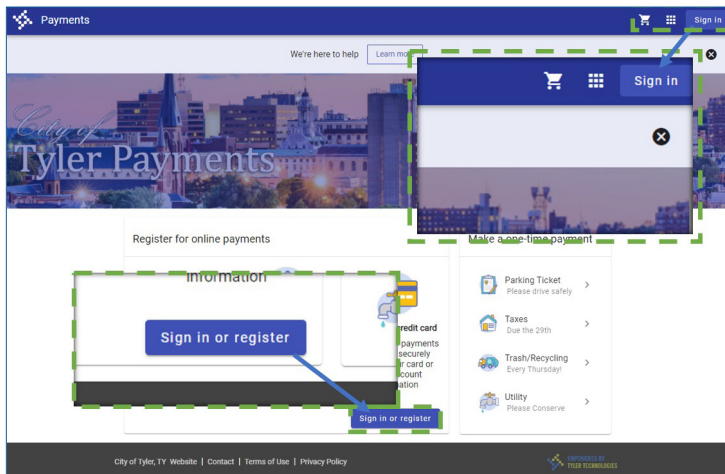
Payments

Sign in

We're here to help Learn mo

Sign in

City of Tyler Payments

Register for online payments

information

Sign in or register

redit card

payments securely r card or count ation

Sign in or register

Make a one-time payment

Parking Ticket
Please drive safely

Taxes
Due the 29th

Trash/Recycling
Every Thursday!

Utility
Please Conserve

City of Tyler, TY Website | Contact | Terms of Use | Privacy Policy

EMPOWERED BY TYLER TECHNOLOGIES